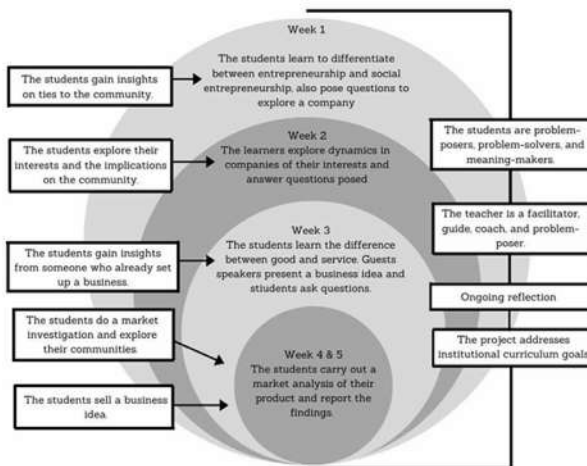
Week 1

The students learn to differentiate between entrepreneurship and social entrepreneurship, also pose questions to explore a company

The students gain insights on ties to the community.

Week 2

The learners explore dynamics in companies of their interests and answer questions posed

The students explore their interests and the implications on the community.

The students are problem-posers, problem-solvers, and meaning-makers.

Week 3

The students learn the difference between good and service. Guests speakers present a business idea and students ask questions.

The students gain insights from someone who already set up a business.

The teacher is a facilitator, guide, coach, and problem-poser.

Ongoing reflection

The students do a market investigation and explore their communities.

The project addresses institutional curriculum goals

Week 4 & 5

The students carry out a market analysis of their product and report the findings.

The students sell a business idea.